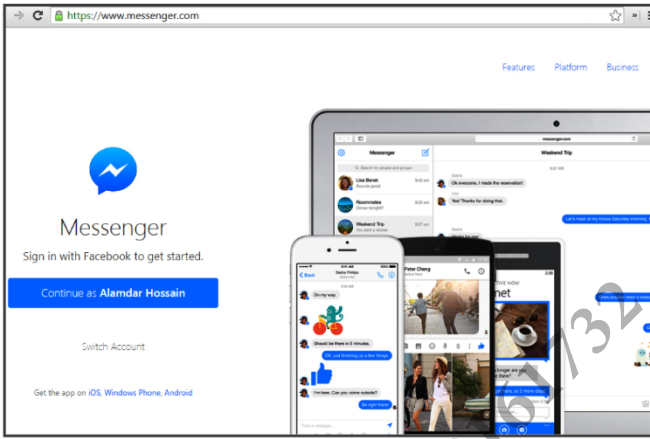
https://www.messenger.com

Features Platform Business

Messenger

Sign in with Facebook to get started.

Continue as Alamdar Hossain

Switch Account

Get the app on iOS, Windows Phone, Android

Messenger

Weekend Trip

Lisa Benet

Roommates

Weekend Trip

Ok everyone, it made the reservation!

Yes! Thanks for doing this.

Let's meet at my house Saturday morning.

Peter Cheng

Back

On my way.

Should be there in 5 minutes.

OK. Just finishing up a few things.

I'm here. Can you come outside?

Be right there!

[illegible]